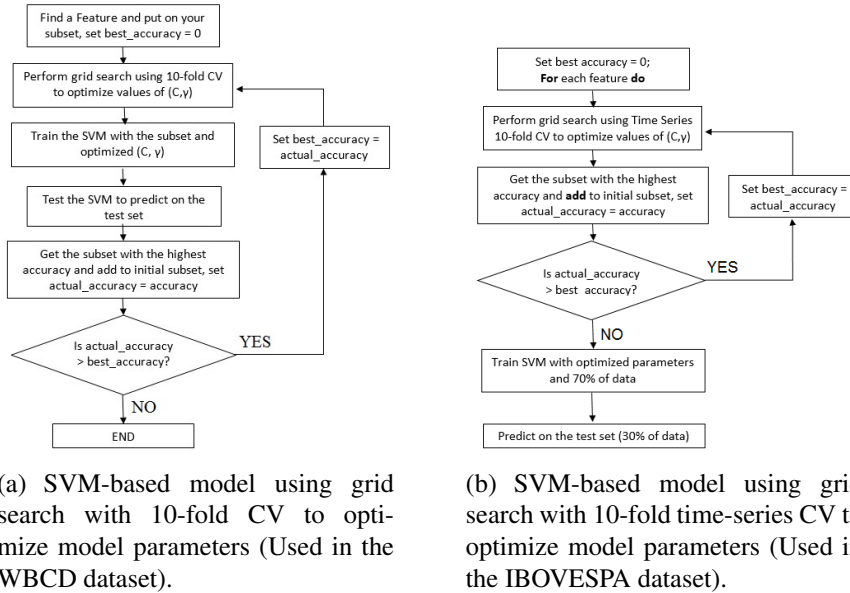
Find a Feature and put on your subset, set best_accuracy = 0

Perform grid search using 10-fold CV to optimize values of (C,γ)

Train the SVM with the subset and optimized (C, γ)

Set best_accuracy = actual_accuracy

Test the SVM to predict on the test set

Get the subset with the highest accuracy and add to initial subset, set actual_accuracy = accuracy

Is actual_accuracy > best_accuracy?

YES

NO

END

(a) SVM-based model using grid search with 10-fold CV to optimize model parameters (Used in the WBCD dataset).

Set best accuracy = 0;
**For** each feature **do**

Perform grid search using Time Series 10-fold CV to optimize values of (C,γ)

Get the subset with the highest accuracy and **add** to initial subset, set actual_accuracy = accuracy

Set best_accuracy = actual_accuracy

Is actual_accuracy > best accuracy?

YES

NO

Train SVM with optimized parameters and 70% of data

Predict on the test set (30% of data)

(b) SVM-based model using gri search with 10-fold time-series CV t optimize model parameters (Used i the IBOVESPA dataset).